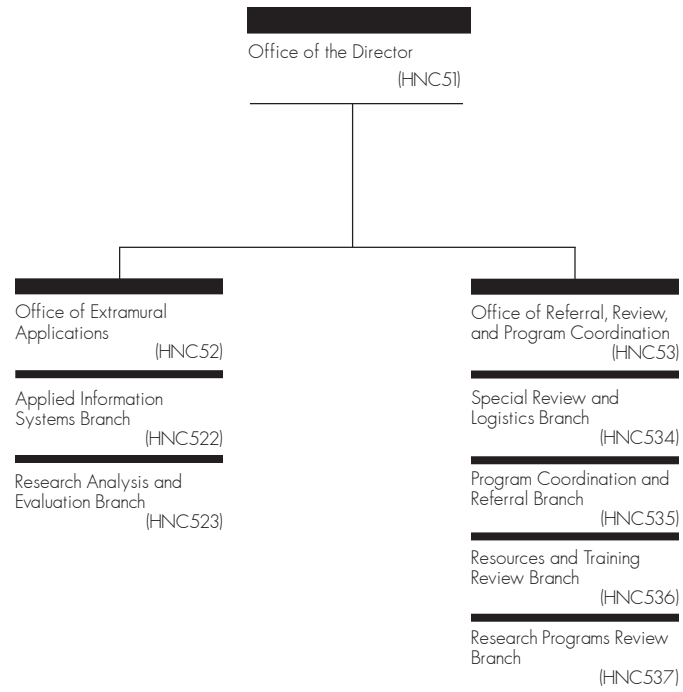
Office of the Director
(HNC51)

Office of Extramural Applications
(HNC52)

Applied Information Systems Branch
(HNC522)

Research Analysis and Evaluation Branch
(HNC523)

Office of Referral, Review, and Program Coordination
(HNC53)

Special Review and Logistics Branch
(HNC534)

Program Coordination and Referral Branch
(HNC535)

Resources and Training Review Branch
(HNC536)

Research Programs Review Branch
(HNC537)